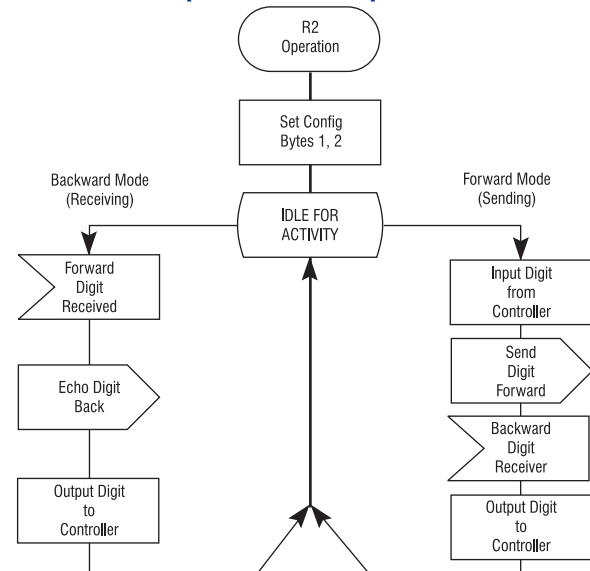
R2
Operation

Set Config
Bytes 1, 2

Backward Mode
(Receiving)

IDLE FOR
ACTIVITY

Forward Mode
(Sending)

Forward
Digit
Received

Echo Digit
Back

Output Digit
to
Controller

Input Digit
from
Controller

Send
Digit
Forward

Backward
Digit
Receiver

Output Digit
to
Controller